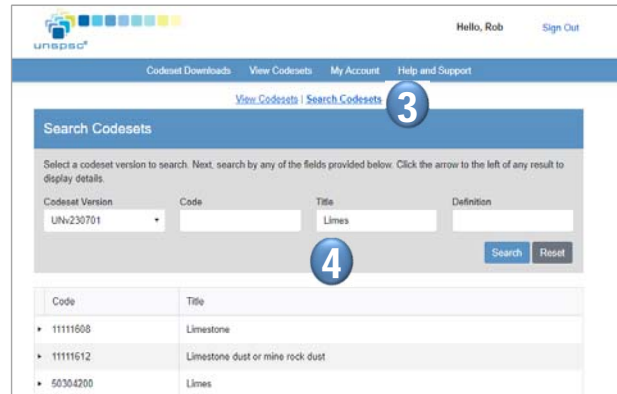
unspsc®

Hello, Rob Sign Out

Codeset Downloads View Codesets My Account Help and Support

View Codesets | Search Codesets

3

Search Codesets

Select a codeset version to search. Next, search by any of the fields provided below. Click the arrow to the left of any result to display details.

Codeset Version
UNv230701

Code

Title
Limes

Definition

4

Search Reset

| Code | Title |
|---|---|
| 11111608 | Limestone |
| 11111612 | Limestone dust or mine rock dust |
| 50304200 | Limes |